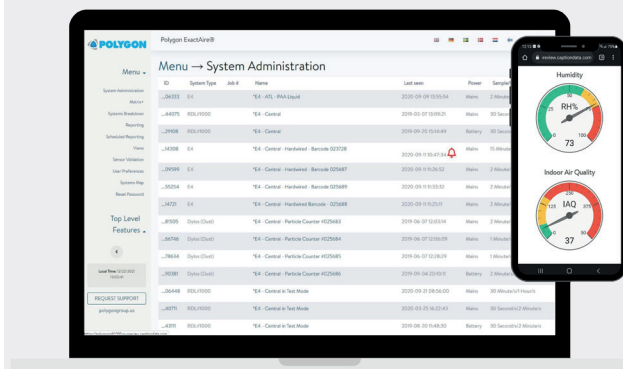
POLYGON

Polygon ExactAire®

Menu

System Administration
Metrics
Systems Breakdown
Reporting
Scheduled Reporting
Views
Sensor Validation
User Preferences
Systems Map
Reset Password

Top Level Features

Local Time 12:32:2022 13:50:41

REQUEST SUPPORT
polygongroup.us

Menu → System Administration

| ID | System Type | Job # | Name | Last seen | Power | Sample |
|---|---|---|---|---|---|---|
| ...04333 | E4 | | *E4 - ATL - PHA Liquid | 2020-09-09 13:55:54 | Mains | 2 Minut |
| ...04375 | RDL/1000 | | *E4 - Central | 2019-03-07 13:05:21 | Mains | 30 Secon |
| ...71908 | RDL/1000 | | *E4 - Central | 2019-05-30 15:16:49 | Battery | 30 Secon |
| ...14308 | E4 | | *E4 - Central - Hardwired - Barcode 023728 | 2020-09-11 10:47:34 | Mains | 15 Minut |
| ...09599 | E4 | | *E4 - Central - Hardwired - Barcode 025687 | 2020-09-11 11:26:53 | Mains | 2 Minut |
| ...55254 | E4 | | *E4 - Central - Hardwired - Barcode 025689 | 2020-09-11 11:33:32 | Mains | 2 Minut |
| ...14731 | E4 | | *E4 - Central - Hardwired - Barcode - 025689 | 2020-09-11 11:25:11 | Mains | 2 Minut |
| ...81505 | Dylos (Dust) | | *E4 - Central - Particle Counter #025683 | 2019-06-07 12:03:34 | Mains | 2 Minut |
| ...66746 | Dylos (Dust) | | *E4 - Central - Particle Counter #025684 | 2019-06-07 12:05:39 | Mains | 1 Minut |
| ...78634 | Dylos (Dust) | | *E4 - Central - Particle Counter #025685 | 2019-06-07 12:28:29 | Mains | 1 Minut |
| ...90381 | Dylos (Dust) | | *E4 - Central - Particle Counter #025686 | 2019-04-24 23:15:11 | Battery | 2 Minut |
| ...06448 | RDL/1000 | | *E4 - Central in Test Mode | 2019-01-31 08:56:00 | Mains | 30 Minute/1 Hours |
| ...40711 | RDL/1000 | | *E4 - Central in Test Mode | 2019-03-25 16:22:43 | Mains | 30 Seconds/2 Minutes |
| ...43111 | RDL/1000 | | *E4 - Central in Test Mode | 2019-06-20 11:48:30 | Mains | 30 Seconds/2 Minutes |

www.captiondata.com

Humidity
RH%
0 100
73

Indoor Air Quality
IAQ
125 375
0 500
37